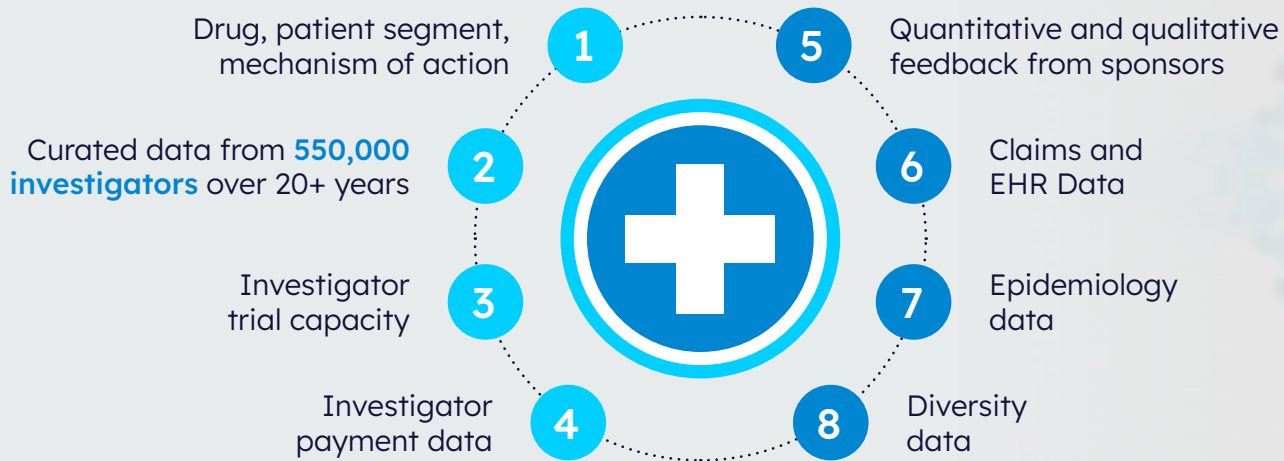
Drug, patient segment, mechanism of action

1

5

Quantitative and qualitative feedback from sponsors

Curated data from **550,000 investigators** over 20+ years

2

6

Claims and EHR Data

Investigator trial capacity

3

7

Epidemiology data

Investigator payment data

4

8

Diversity data